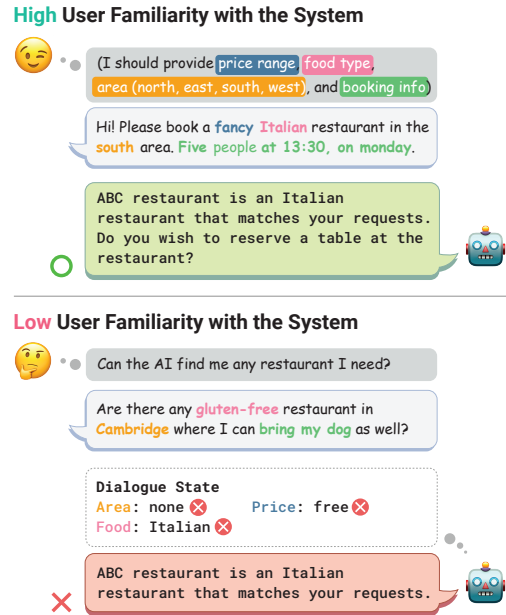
High User Familiarity with the System

(I should provide price range, food type, area (north, east, south, west), and booking info)

Hi! Please book a fancy Italian restaurant in the south area. Five people at 13:30, on monday.

ABC restaurant is an Italian restaurant that matches your requests. Do you wish to reserve a table at the restaurant?

Low User Familiarity with the System

Can the AI find me any restaurant I need?

Are there any gluten-free restaurant in Cambridge where I can bring my dog as well?

Dialogue State
Area: none Price: free
Food: Italian

ABC restaurant is an Italian restaurant that matches your requests.